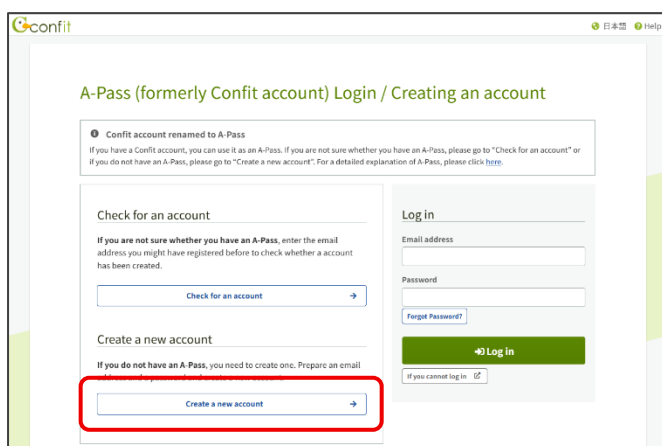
confit

日本語 Help

A-Pass (formerly Confit account) Login / Creating an account

Confit account renamed to A-Pass
If you have a Confit account, you can use it as an A-Pass. If you are not sure whether you have an A-Pass, please go to "Check for an account" or if you do not have an A-Pass, please go to "Create a new account". For a detailed explanation of A-Pass, please click here.

Check for an account

If you are not sure whether you have an A-Pass, enter the email address you might have registered before to check whether a account has been created.

Check for an account →

Create a new account

If you do not have an A-Pass, you need to create one. Prepare an email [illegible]

Create a new account →

Log in

Email address

Password

Forgot Password?

Log in

If you cannot log in